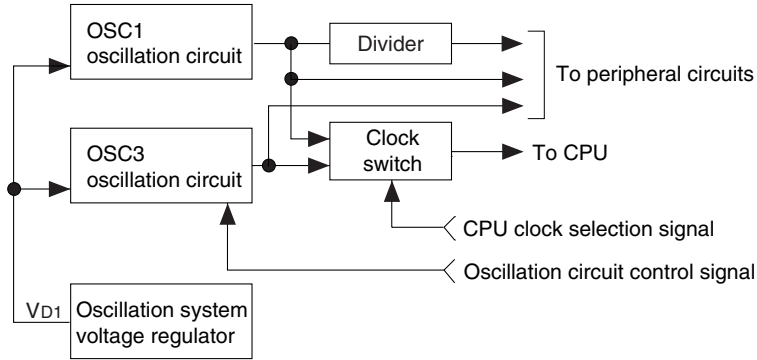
OSC1
oscillation circuit

Divider

To peripheral circuits

OSC3
oscillation circuit

Clock
switch

To CPU

CPU clock selection signal

Oscillation circuit control signal

VD1

Oscillation system
voltage regulator